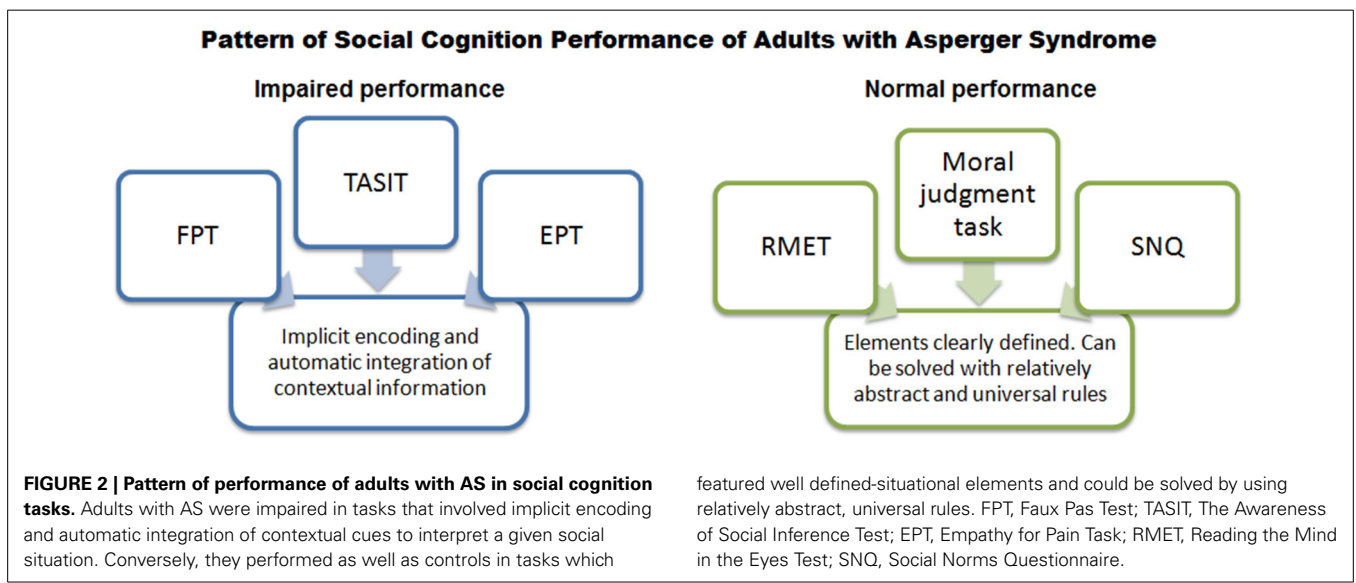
Pattern of Social Cognition Performance of Adults with Asperger Syndrome

Impaired performance

TASIT

FPT

EPT

Implicit encoding and automatic integration of contextual information

Normal performance

Moral judgment task

RMET

SNQ

Elements clearly defined. Can be solved with relatively abstract and universal rules

FIGURE 2 | Pattern of performance of adults with AS in social cognition tasks. Adults with AS were impaired in tasks that involved implicit encoding and automatic integration of contextual cues to interpret a given social situation. Conversely, they performed as well as controls in tasks which featured well defined-situational elements and could be solved by using relatively abstract, universal rules. FPT, Faux Pas Test; TASIT, The Awareness of Social Inference Test; EPT, Empathy for Pain Task; RMET, Reading the Mind in the Eyes Test; SNQ, Social Norms Questionnaire.